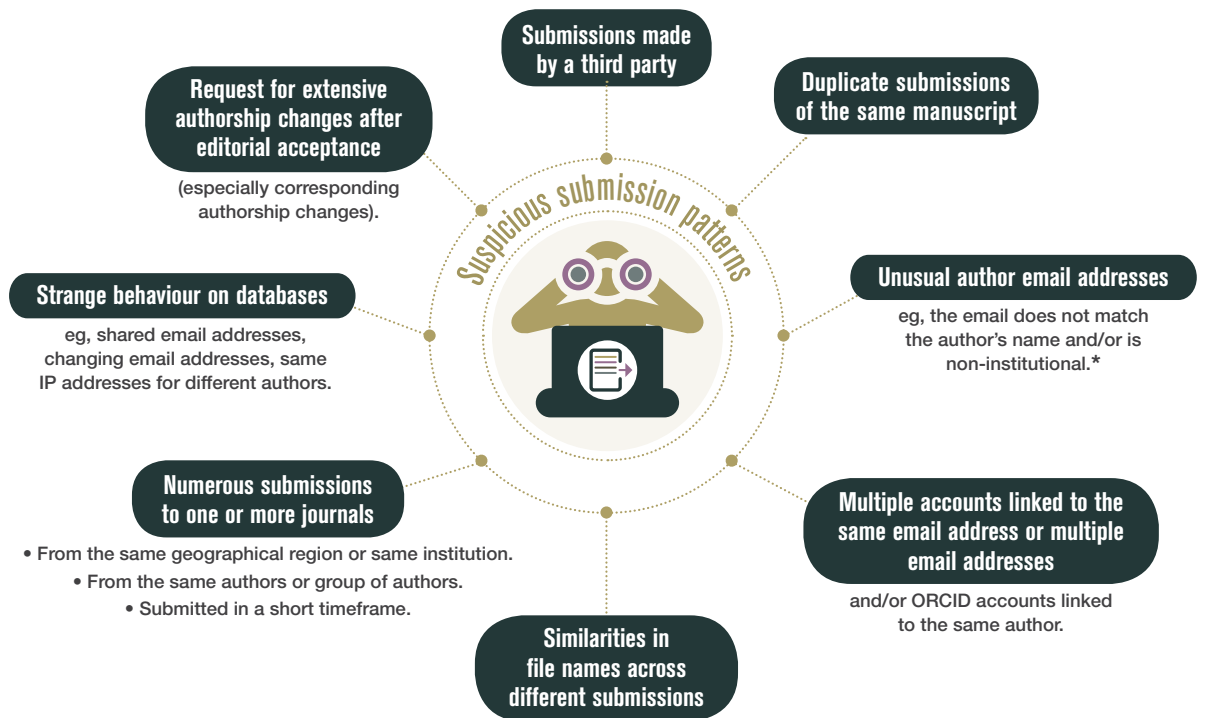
Suspicious submission patterns

Submissions made by a third party

Duplicate submissions of the same manuscript

Request for extensive authorship changes after editorial acceptance

(especially corresponding authorship changes).

Unusual author email addresses

eg, the email does not match the author's name and/or is non-institutional.*

Strange behaviour on databases

eg, shared email addresses, changing email addresses, same IP addresses for different authors.

Multiple accounts linked to the same email address or multiple email addresses

and/or ORCID accounts linked to the same author.

Numerous submissions to one or more journals

• From the same geographical region or same institution.
• From the same authors or group of authors.
• Submitted in a short timeframe.

Similarities in file names across different submissions